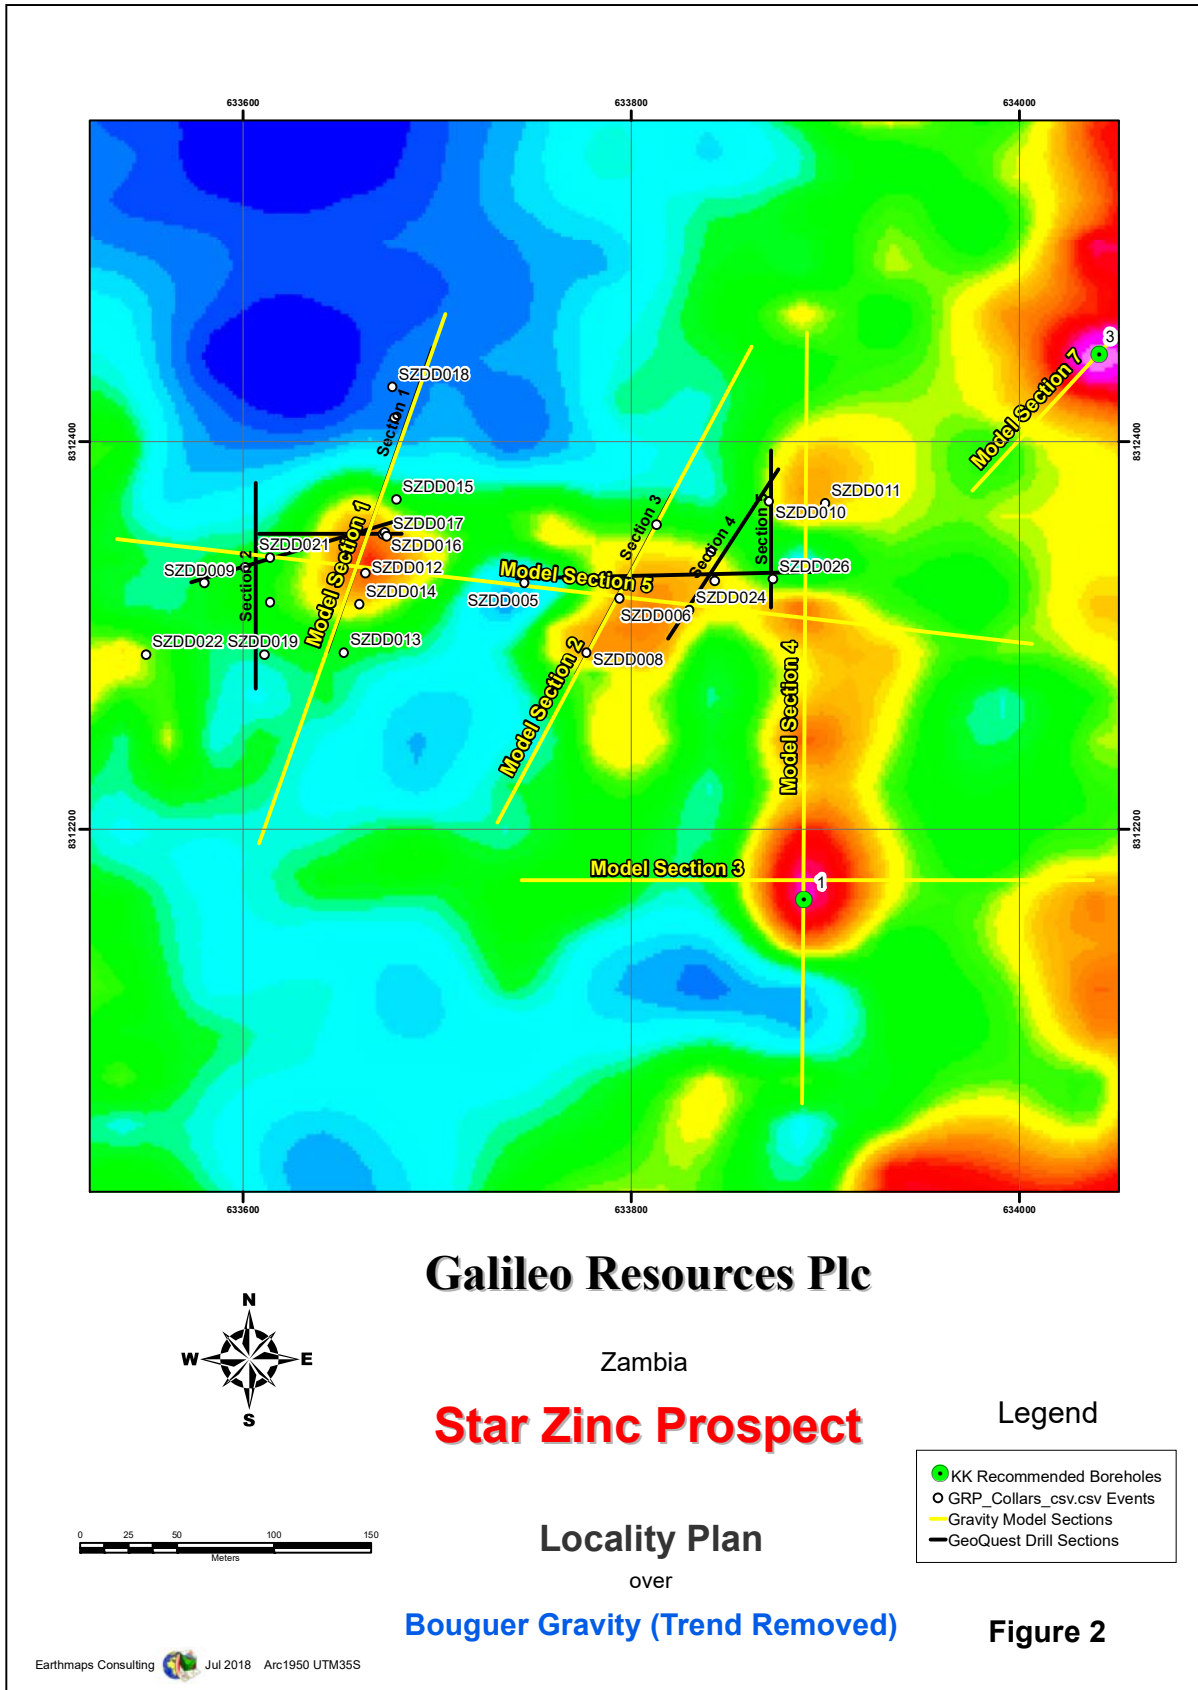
633600
633800
634000

8312400
8312200

SZDD018
Section 1
SZDD015
SZDD017
SZDD016
SZDD021
SZDD009
Section 2
SZDD012
SZDD014
Model Section 1
SZDD022
SZDD019
SZDD013
Model Section 5
SZDD005
Section 3
SZDD006
SZDD008
Model Section 2
Section 4
SZDD024
Section 5
SZDD010
SZDD011
SZDD026
Model Section 4
Model Section 7
3
Model Section 3
1

Galileo Resources Plc

N
W
E
S

Zambia

Star Zinc Prospect

Legend

KK Recommended Boreholes
GRP_Collars_csv.csv Events
Gravity Model Sections
GeoQuest Drill Sections

0 25 50 100 150
Meters

Locality Plan

over

Bouguer Gravity (Trend Removed)

Figure 2

Earthmaps Consulting Jul 2018 Arc1950 UTM35S